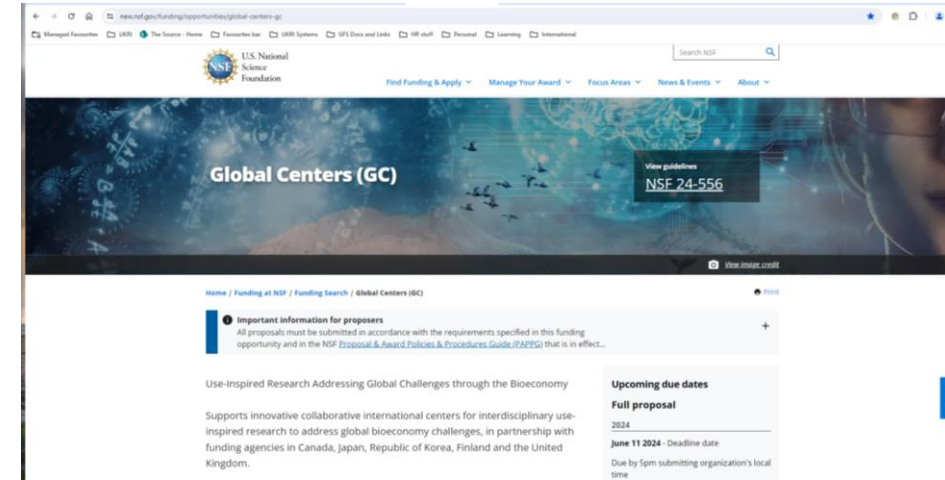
new.nsf.gov/funding/opportunities/global-centers-gc

Managed Favourites UKRI The Source - Home Favourites bar UKRI Systems GFS Docs and Links HR stuff Personal Learning International

U.S. National Science Foundation

Search NSF

Find Funding & Apply Manage Your Award Focus Areas News & Events About

Global Centers (GC)

View guidelines
NSF 24-556

View image credit

Home / Funding at NSF / Funding Search / Global Centers (GC)

Print

Important information for proposers
All proposals must be submitted in accordance with the requirements specified in this funding opportunity and in the NSF Proposal & Award Policies & Procedures Guide (PAPPG) that is in effect...

+

Use-Inspired Research Addressing Global Challenges through the Bioeconomy

Supports innovative collaborative international centers for interdisciplinary use-inspired research to address global bioeconomy challenges, in partnership with funding agencies in Canada, Japan, Republic of Korea, Finland and the United Kingdom.

Upcoming due dates

Full proposal

2024

June 11 2024 - Deadline date

Due by 5pm submitting organization's local time